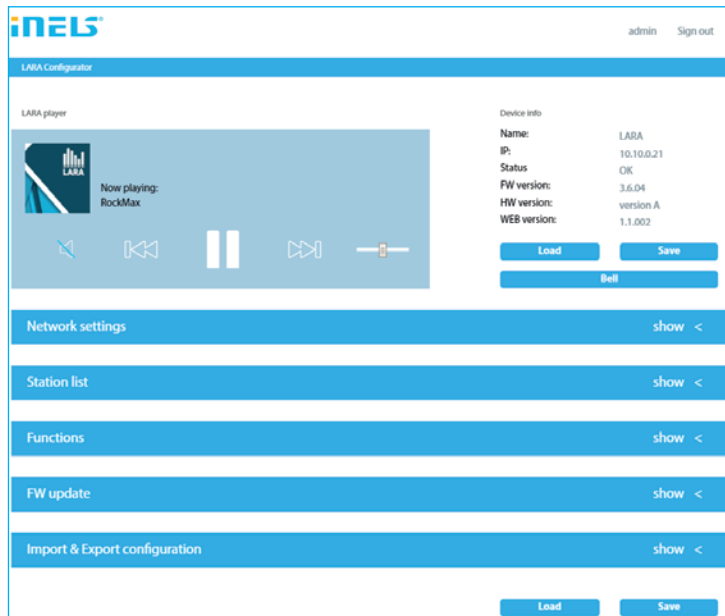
iNELS®

admin Sign out

LARA Configurator

LARA player

LARA

Now playing:
RockMax

Device info

| | |
|---|---|
| Name: | LARA |
| IP: | 10.10.0.21 |
| Status | OK |
| FW version: | 3.6.04 |
| HW version: | version A |
| WEB version: | 1.1.002 |

Load Save

Bell

Network settings show <

Station list show <

Functions show <

FW update show <

Import & Export configuration show <

Load Save